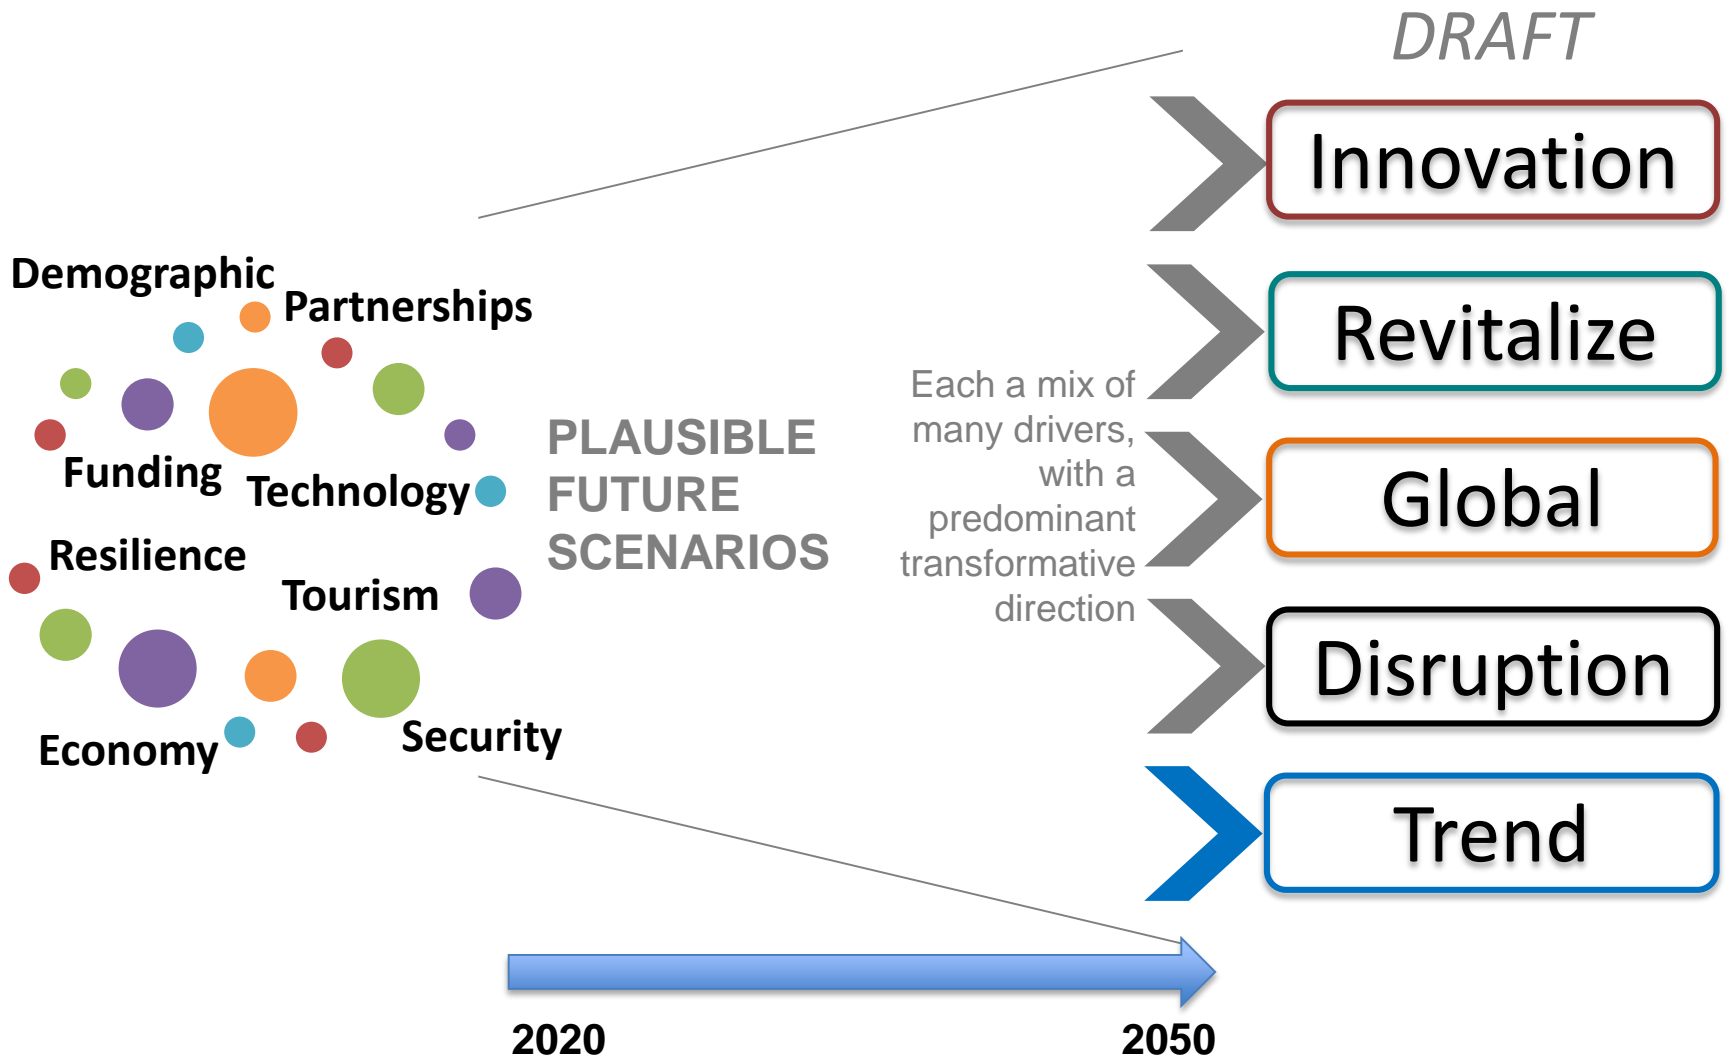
DRAFT

Demographic
Partnerships
Funding
Technology
Resilience
Tourism
Economy
Security

PLAUSIBLE FUTURE SCENARIOS

Each a mix of many drivers, with a predominant transformative direction

Innovation
Revitalize
Global
Disruption
Trend

2020
2050